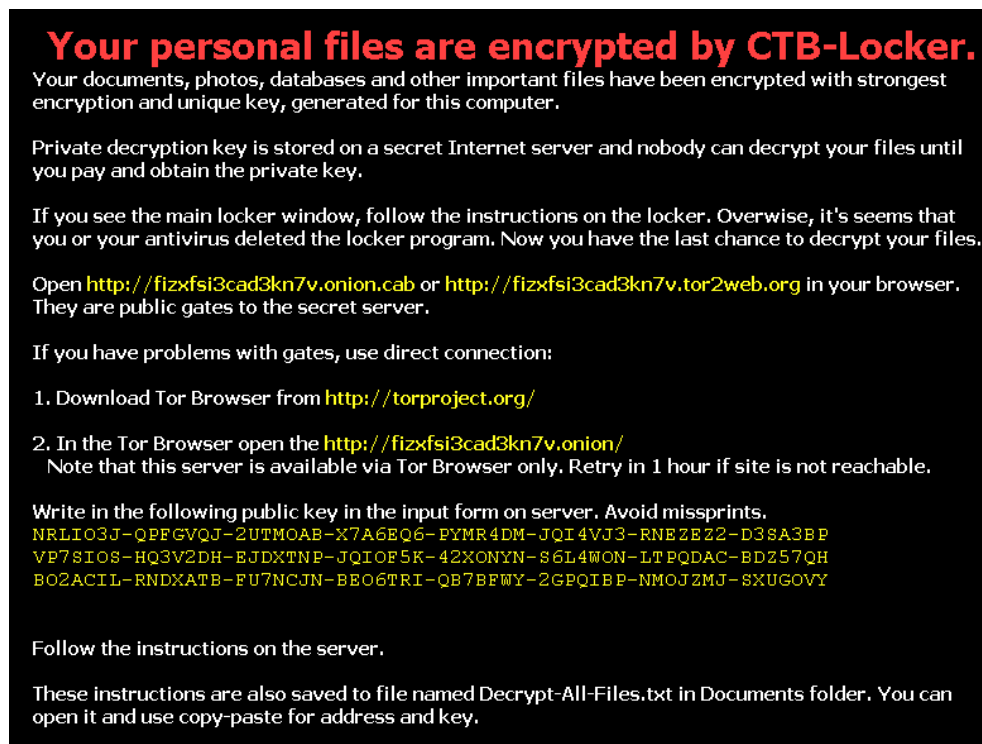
Your personal files are encrypted by CTB-Locker.

Your documents, photos, databases and other important files have been encrypted with strongest encryption and unique key, generated for this computer.

Private decryption key is stored on a secret Internet server and nobody can decrypt your files until you pay and obtain the private key.

If you see the main locker window, follow the instructions on the locker. Overwise, it's seems that you or your antivirus deleted the locker program. Now you have the last chance to decrypt your files.

Open http://fizxfsi3cad3kn7v.onion.cab or http://fizxfsi3cad3kn7v.tor2web.org in your browser. They are public gates to the secret server.

If you have problems with gates, use direct connection:

1. Download Tor Browser from http://torproject.org/

2. In the Tor Browser open the http://fizxfsi3cad3kn7v.onion/
Note that this server is available via Tor Browser only. Retry in 1 hour if site is not reachable.

Write in the following public key in the input form on server. Avoid missprints.
NRLIO3J-QPFGVQJ-2UTMOAB-X7A6EQ6-PYMR4DM-JQI4VJ3-RNEZEZ2-D3SA3BP
VP7SIOS-HQ3V2DH-EJDXTNP-JQIOF5K-42XONYN-S6L4WON-LTPQDAC-BDZ57QH
BO2ACIL-RNDXATB-FU7NCJN-BEO6TRI-QB7BFWY-2GPQIBP-NMOJZMJ-SXUGOVY

Follow the instructions on the server.

These instructions are also saved to file named Decrypt-All-Files.txt in Documents folder. You can open it and use copy-paste for address and key.